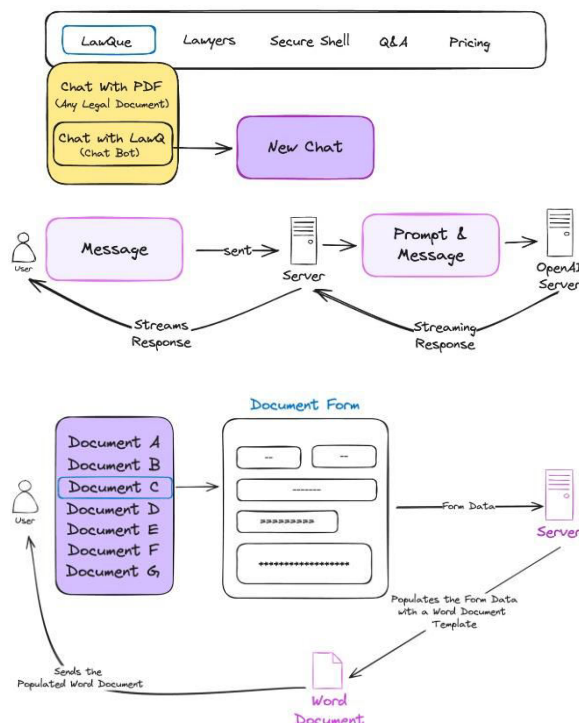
LawQue Lawyers Secure Shell Q&A Pricing

Chat With PDF (Any Legal Document)

Chat with LawQ (Chat Bot)

New Chat

User

Message

sent

Server

Prompt & Message

OpenAI Server

Streams Response

Streaming Response

Document Form

Document A
Document B
Document C
Document D
Document E
Document F
Document G

User

--

--

--------

>>>>>>>>>

------------------

Form Data

Server

Populates the Form Data with a Word Document Template

Sends the Populated Word Document

Word Document